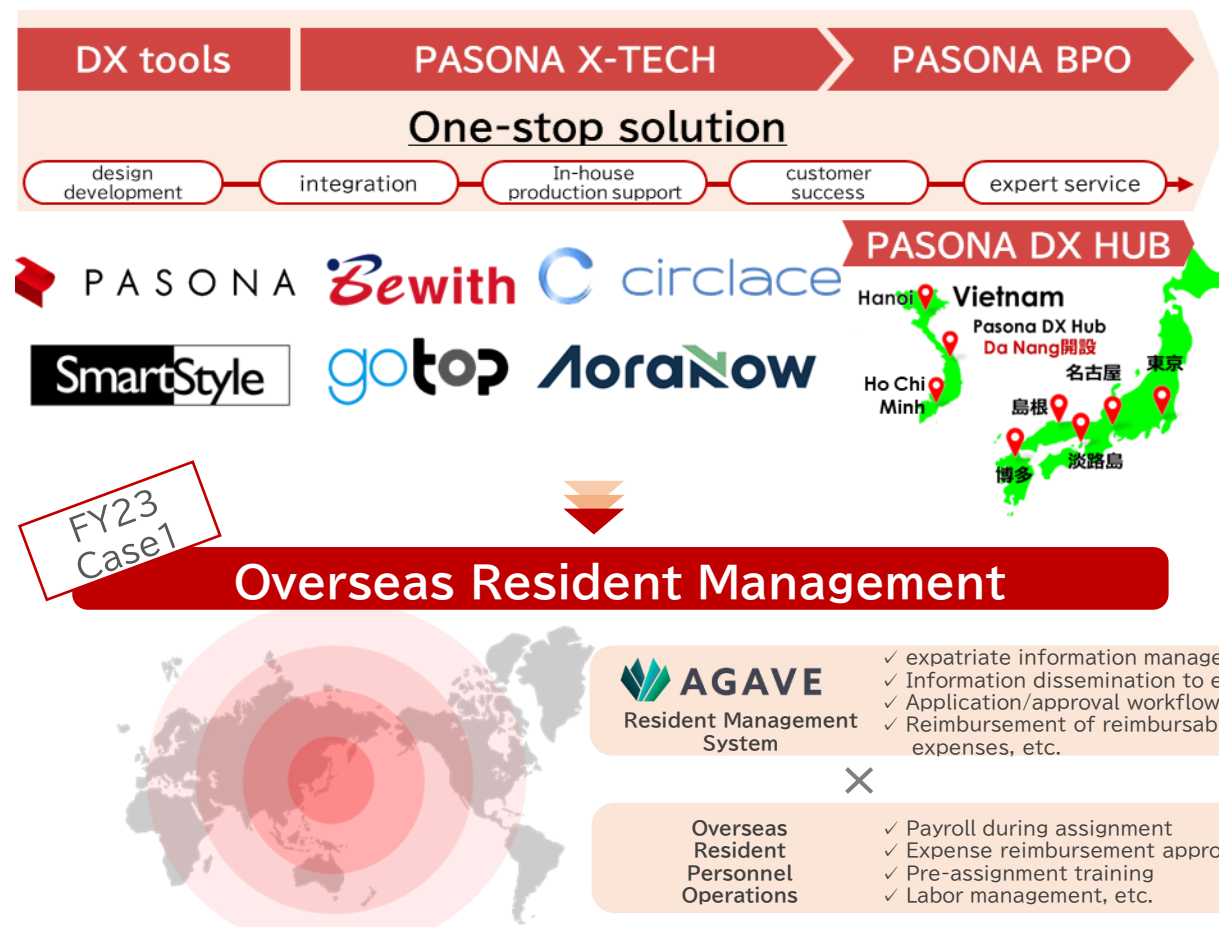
DX tools
PASONA X-TECH
PASONA BPO

One-stop solution

design development
integration
In-house production support
customer success
expert service

PASONA
Bewith
circlace
SmartStyle
gotop
AoraNow

PASONA DX HUB
Hanoi
Vietnam
Pasona DX Hub
Da Nang開設
Ho Chi Minh
名古屋
東京
島根
淡路島
博多

FY23 Case1

Overseas Resident Management

AGAVE
Resident Management System
✓ expatriate information manage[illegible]
✓ Information dissemination to e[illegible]
✓ Application/approval workflow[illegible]
✓ Reimbursement of reimbursab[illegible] expenses, etc.

×

Overseas Resident Personnel Operations
✓ Payroll during assignment
✓ Expense reimbursement appro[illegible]
✓ Pre-assignment training
✓ Labor management, etc.